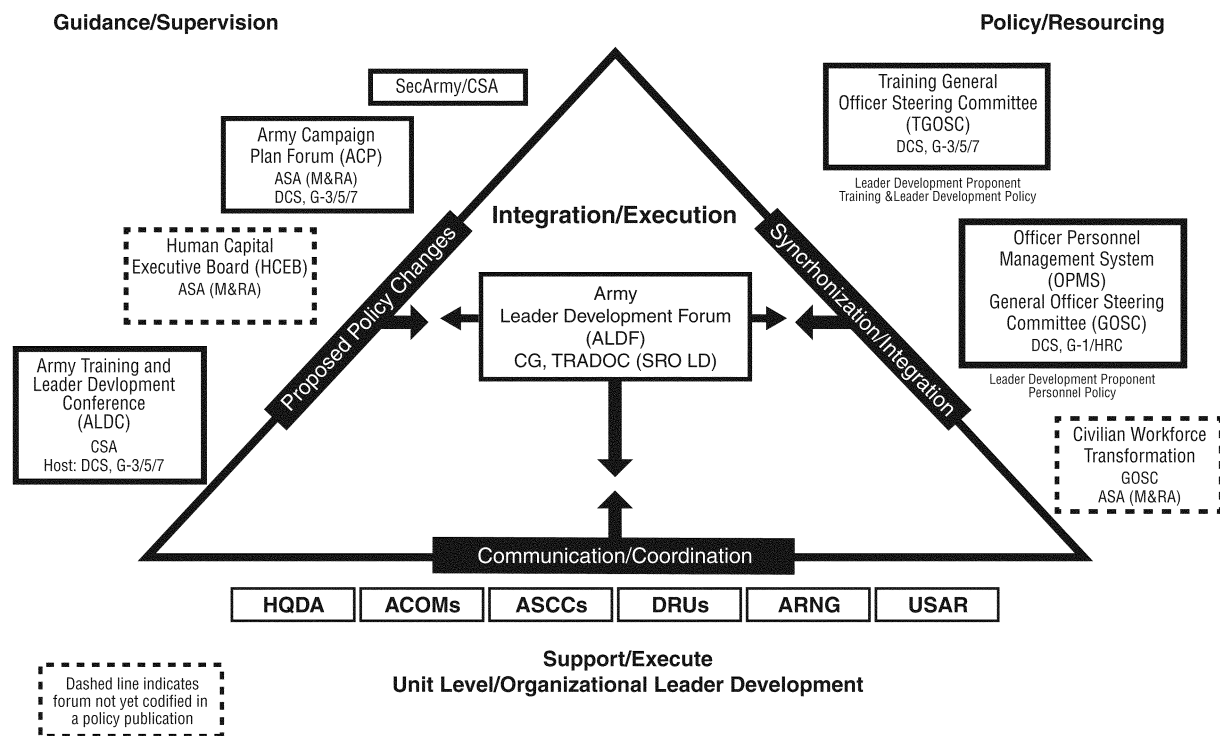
Guidance/Supervision

Policy/Resourcing

SecArmy/CSA

Army Campaign Plan Forum (ACP)
ASA (M&RA)
DCS, G-3/5/7

Human Capital Executive Board (HCEB)
ASA (M&RA)

Army Training and Leader Devlopment Conference (ALDC)
CSA
Host: DCS, G-3/5/7

Training General Officer Steering Committee (TGOSC)
DCS, G-3/5/7

Leader Development Proponent
Training &Leader Development Policy

Officer Personnel Management System (OPMS)
General Officer Steering Committee (GOSC)
DCS, G-1/HRC

Leader Development Proponent
Personnel Policy

Civilian Workforce Transformation
GOSC
ASA (M&RA)

Integration/Execution

Proposed Policy Changes

Synchronization/Integration

Army
Leader Development Forum (ALDF)
CG, TRADOC (SRO LD)

Communication/Coordination

| HQDA | ACOMs | ASCCs | DRUs | ARNG | USAR |
|---|---|---|---|---|---|

Support/Execute
Unit Level/Organizational Leader Development

Dashed line indicates forum not yet codified in a policy publication